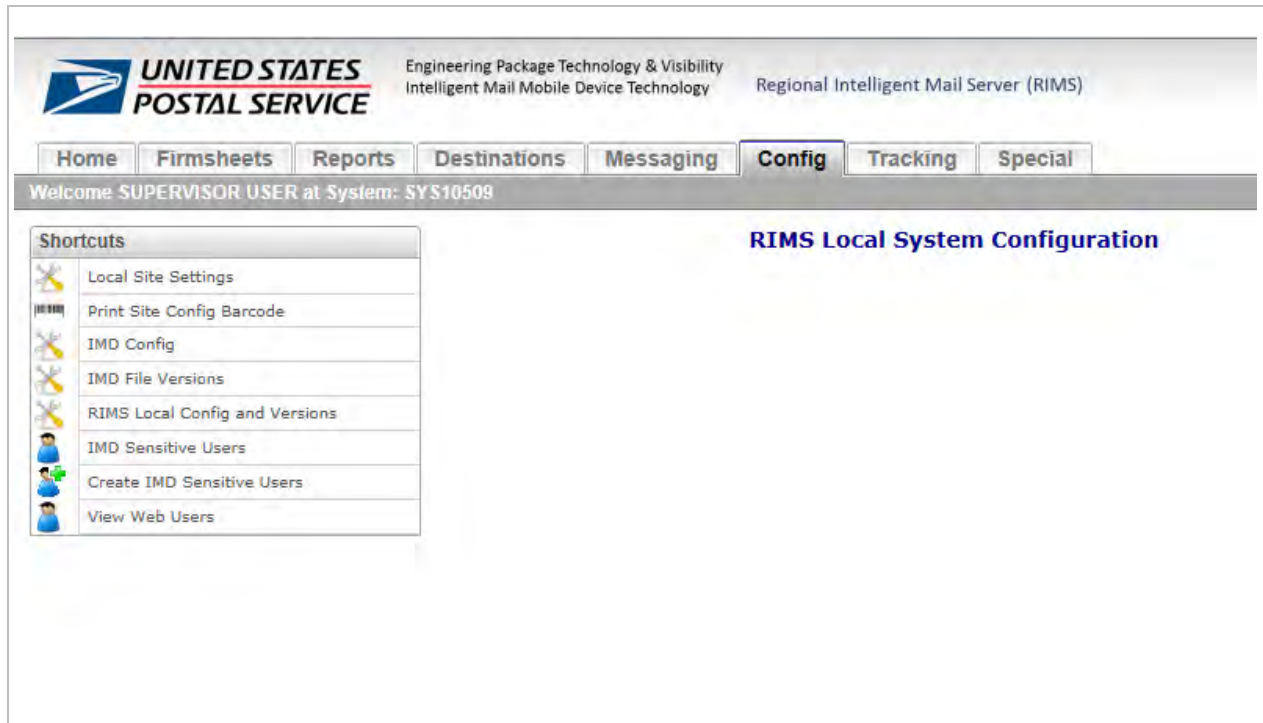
UNITED STATES POSTAL SERVICE

Engineering Package Technology & Visibility
Intelligent Mail Mobile Device Technology

Regional Intelligent Mail Server (RIMS)

Home | Firmsheets | Reports | Destinations | Messaging | Config | Tracking | Special

Welcome SUPERVISOR USER at System: SYS10509

Shortcuts
Local Site Settings
Print Site Config Barcode
IMD Config
IMD File Versions
RIMS Local Config and Versions
IMD Sensitive Users
Create IMD Sensitive Users
View Web Users

RIMS Local System Configuration